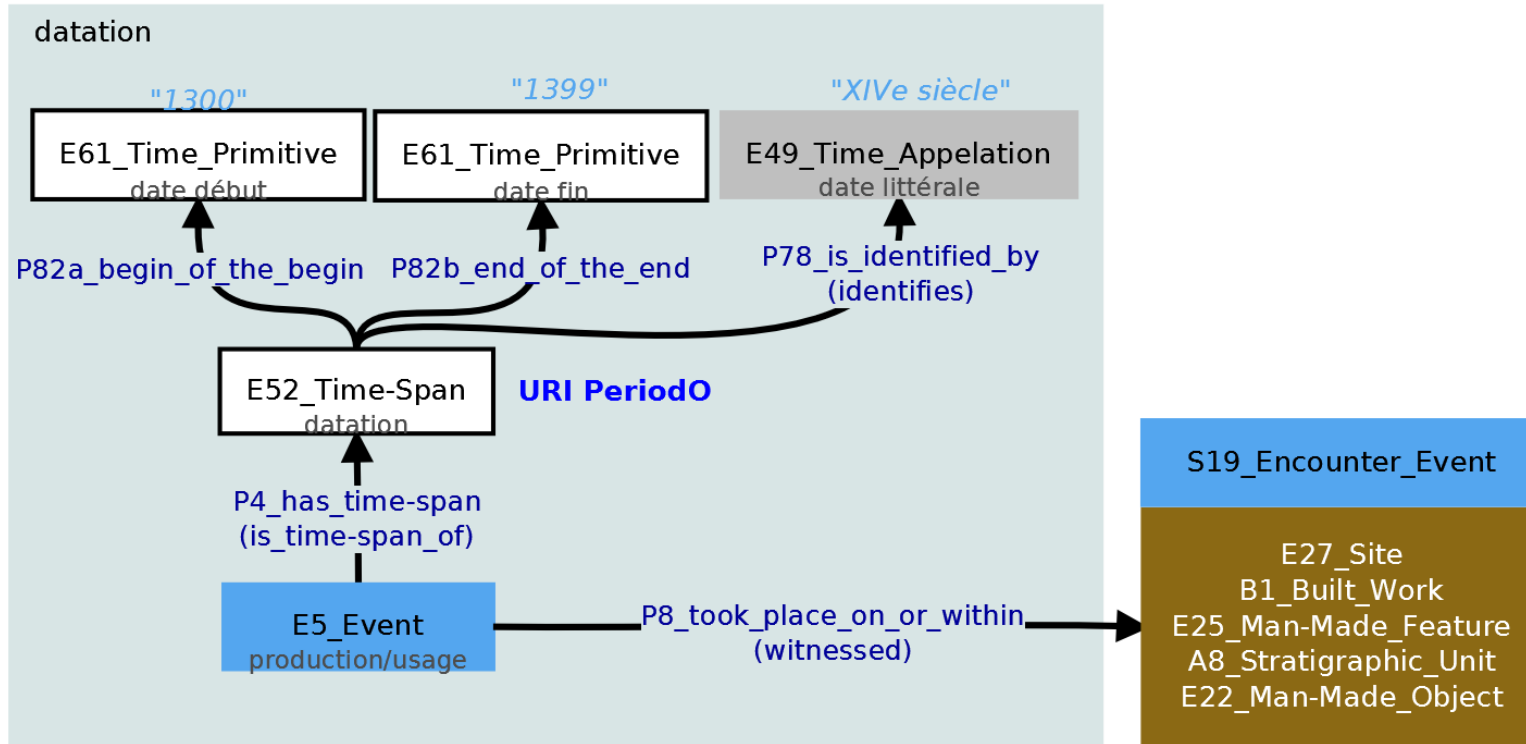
datation

"1300"
E61_Time_Primitive
date début

"1399"
E61_Time_Primitive
date fin

"XIVe siècle"
E49_Time_Appelation
date littérale

P82a_begin_of_the_begin

P82b_end_of_the_end

P78_is_identified_by
(identifies)

E52_Time-Span
datation

URI PeriodO

P4_has_time-span
(is_time-span_of)

E5_Event
production/usage

P8_took_place_on_or_within
(witnessed)

S19_Encounter_Event

E27_Site
B1_Built_Work
E25_Man-Made_Feature
A8_Stratigraphic_Unit
E22_Man-Made_Object